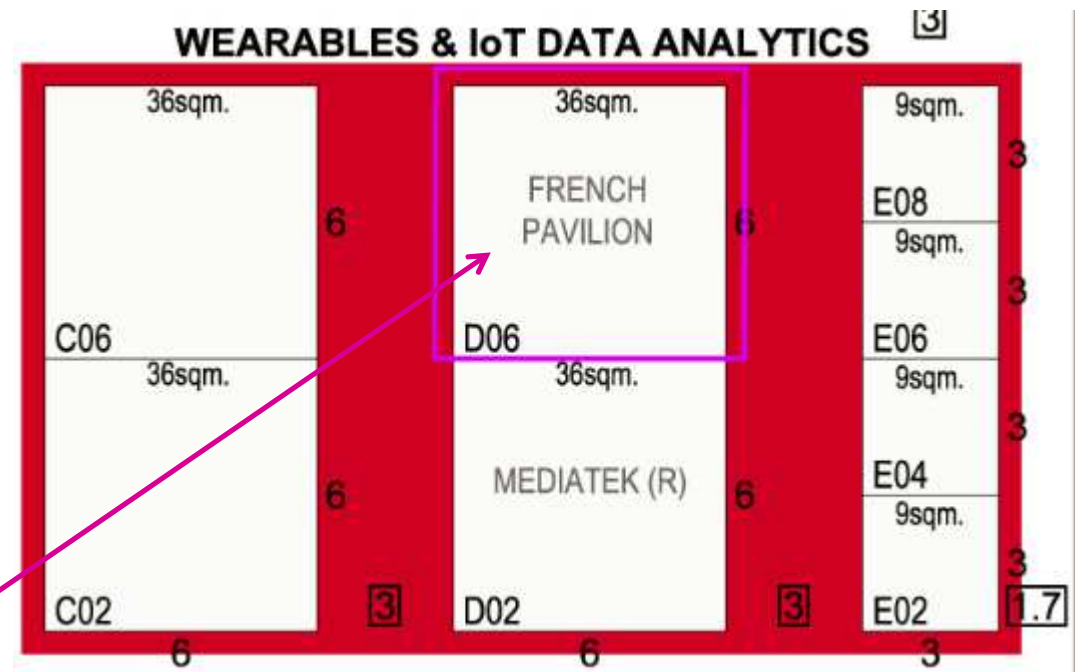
WEARABLES & IoT DATA ANALYTICS

3

36sqm.

C06

6

36sqm.

C02

6

3

36sqm.

FRENCH PAVILION

D06

6

36sqm.

MEDIATEK (R)

D02

6

3

9sqm.

E08

3

9sqm.

E06

3

9sqm.

E04

3

9sqm.

E02

3

1.7

6

6

3